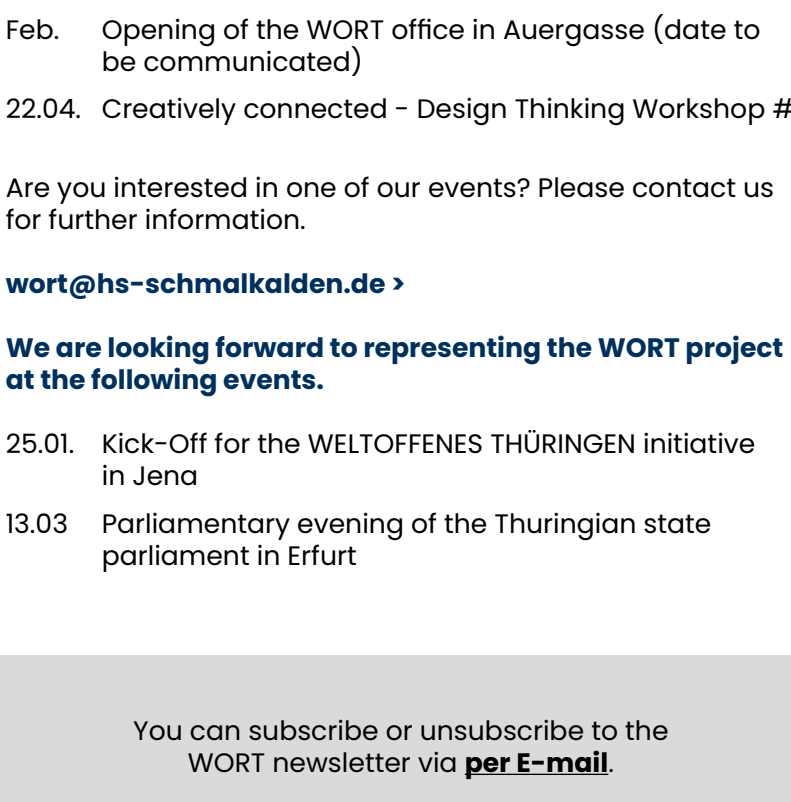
Feb. Opening of the WORT office in Auergasse (date to be communicated)

22.04. Creatively connected - Design Thinking Workshop #

Are you interested in one of our events? Please contact us for further information.

wort@hs-schmalkalden.de >

We are looking forward to representing the WORT project at the following events.

25.01. Kick-Off for the WELTOFFENES THÜRINGEN initiative in Jena

13.03 Parliamentary evening of the Thuringian state parliament in Erfurt

You can subscribe or unsubscribe to the WORT newsletter via per E-mail.